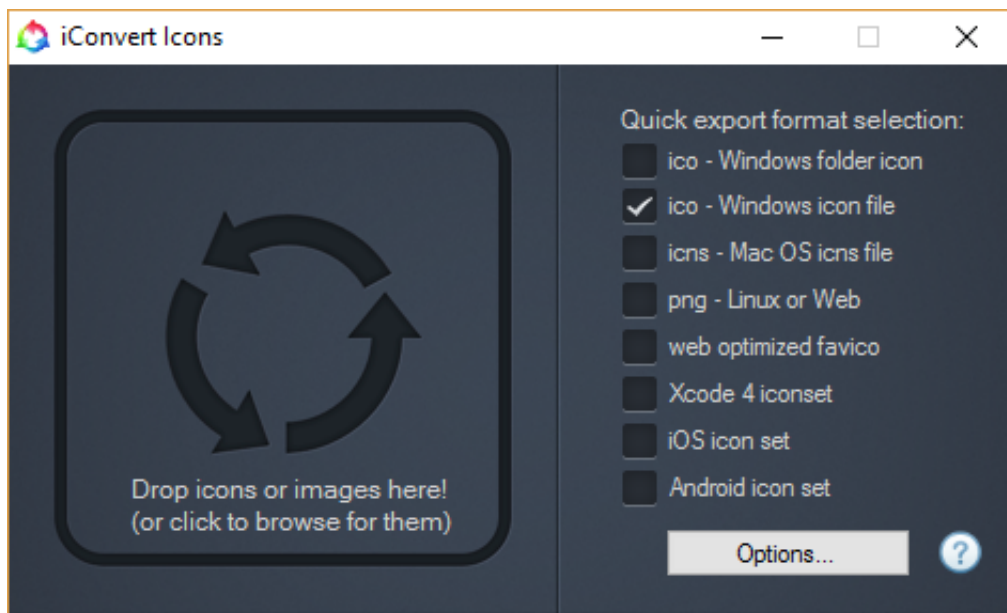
iConvert Icons

Drop icons or images here!
(or click to browse for them)

Quick export format selection:
ico - Windows folder icon
✓ ico - Windows icon file
icns - Mac OS icns file
png - Linux or Web
web optimized favico
Xcode 4 iconset
iOS icon set
Android icon set

Options...

?